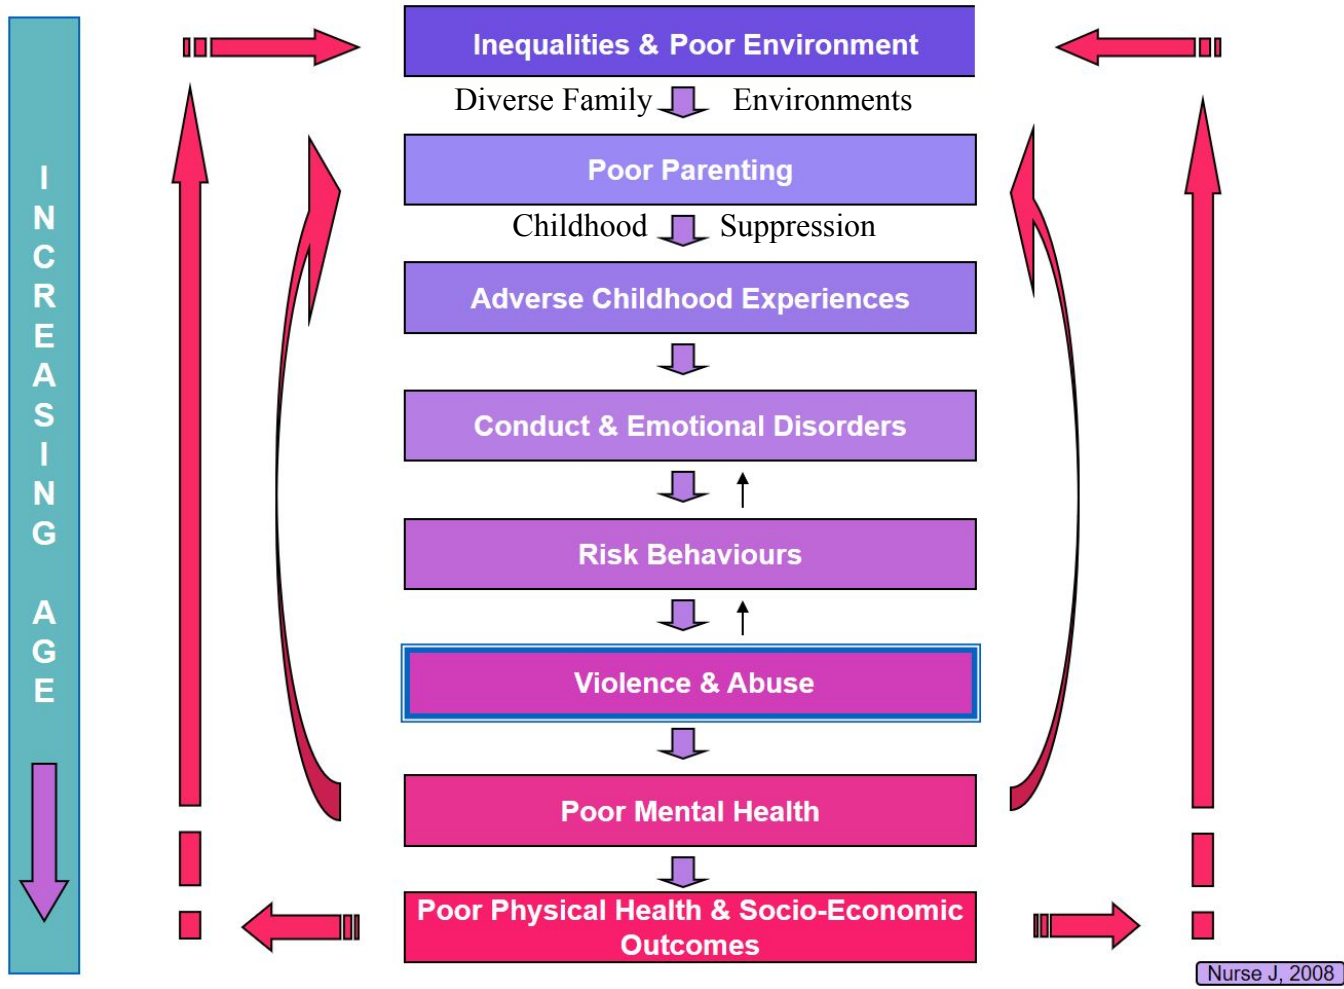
INCREASING AGE

Inequalities & Poor Environment

Diverse Family Environments

Poor Parenting

Childhood Suppression

Adverse Childhood Experiences

Conduct & Emotional Disorders

Risk Behaviours

Violence & Abuse

Poor Mental Health

Poor Physical Health & Socio-Economic Outcomes

Nurse J, 2008